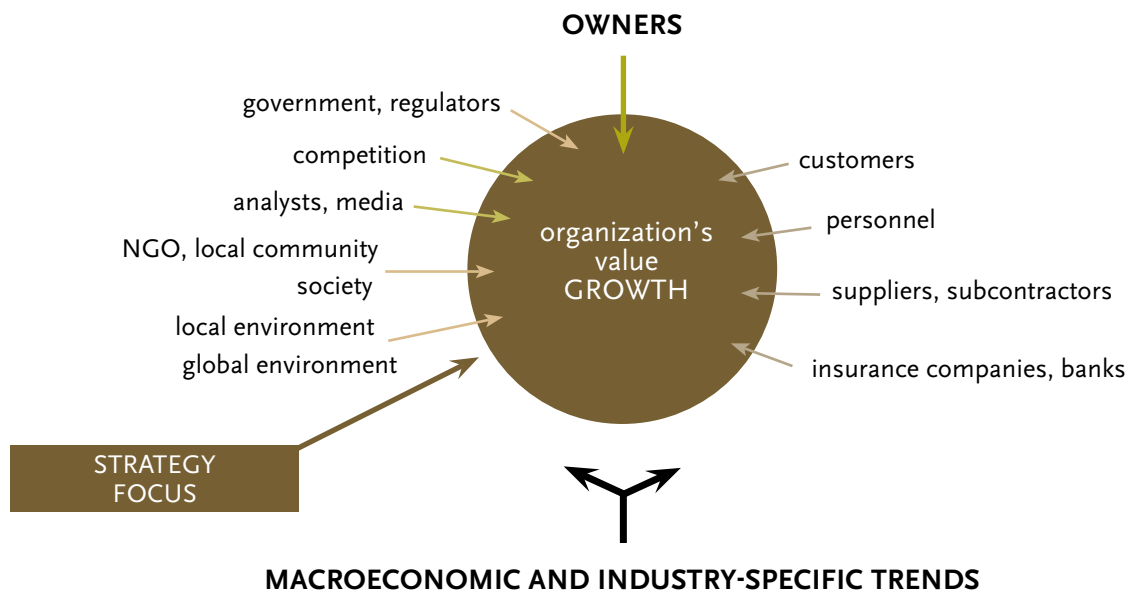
OWNERS

government, regulators

competition

analysts, media

NGO, local community

society

local environment

global environment

organization's value GROWTH

customers

personnel

suppliers, subcontractors

insurance companies, banks

STRATEGY FOCUS

MACROECONOMIC AND INDUSTRY-SPECIFIC TRENDS